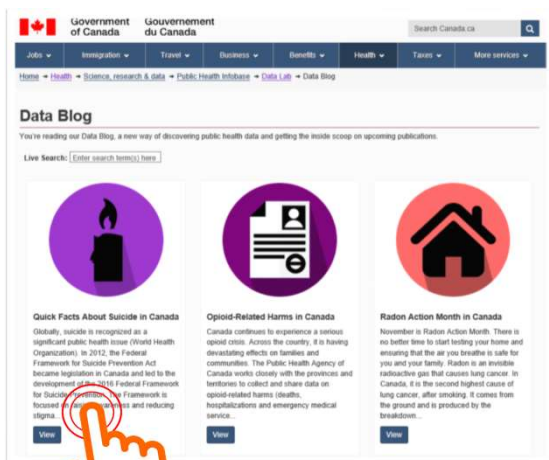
Government of Canada Gouvernement du Canada

Search Canada.ca

Jobs Immigration Travel Business Benefits Health Taxes More services

Home → Health → Science, research & data → Public Health Infobase → Data Lab → Data Blog

Data Blog

You're reading our Data Blog, a new way of discovering public health data and getting the inside scoop on upcoming publications.

Live Search: Enter search term(s) here

Quick Facts About Suicide in Canada

Globally, suicide is recognized as a significant public health issue (World Health Organization). In 2012, the Federal Framework for Suicide Prevention Act became legislation in Canada and led to the development of the 2016 Federal Framework for Suicide Prevention. The Framework is focused on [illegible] awareness and reducing stigma...

View

Opioid-Related Harms in Canada

Canada continues to experience a serious opioid crisis. Across the country, it is having devastating effects on families and communities. The Public Health Agency of Canada works closely with the provinces and territories to collect and share data on opioid-related harms (deaths, hospitalizations and emergency medical service...

View

Radon Action Month in Canada

November is Radon Action Month. There is no better time to start testing your home and ensuring that the air you breathe is safe for you and your family. Radon is an invisible radioactive gas that causes lung cancer. In Canada, it is the second highest cause of lung cancer, after smoking. It comes from the ground and is produced by the breakdown...

View